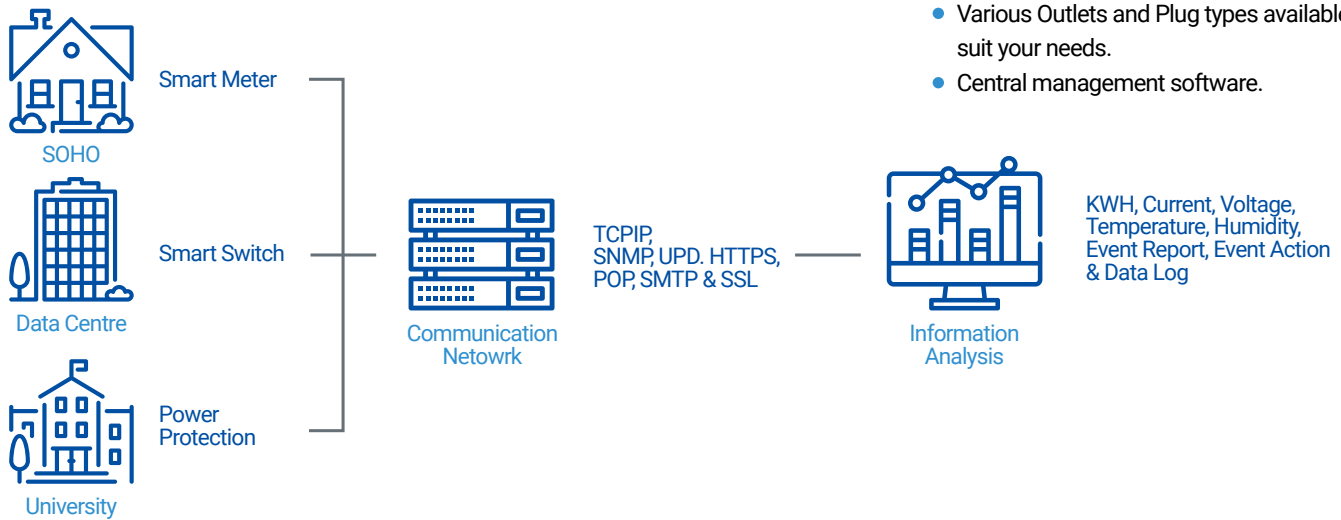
- Various Outlets and Plug types available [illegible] suit your needs.
- Central management software.

SOHO

Smart Meter

Data Centre

Smart Switch

University

Power Protection

Communication Netowrk

TCPIP, SNMP, UPD. HTTPS, POP, SMTP & SSL

Information Analysis

KWH, Current, Voltage, Temperature, Humidity, Event Report, Event Action & Data Log